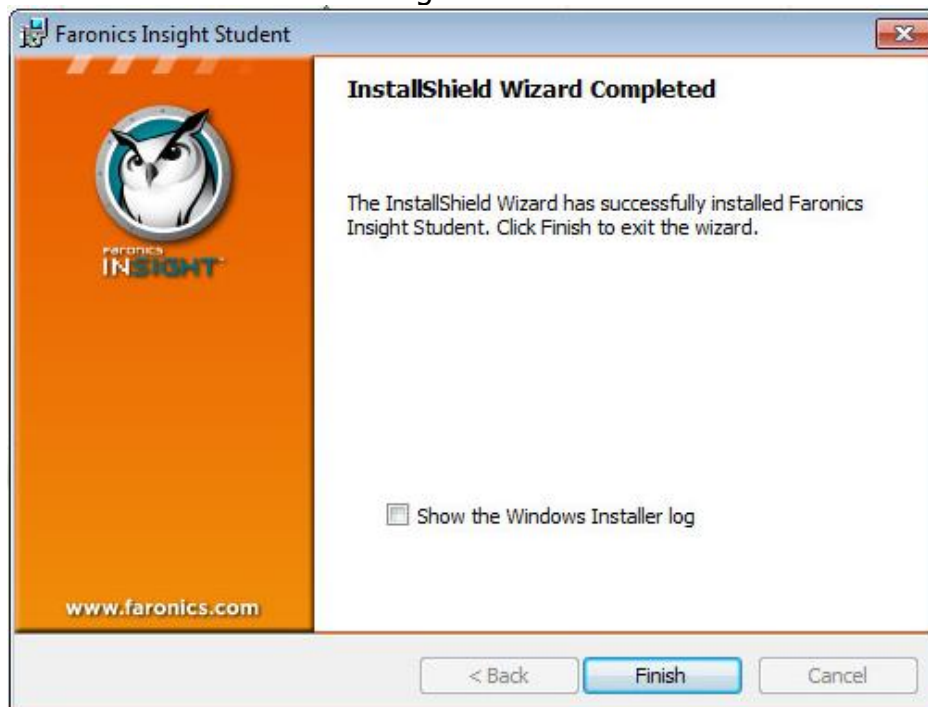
Faronics Insight Student

Faronics
INSIGHT

www.faronics.com

InstallShield Wizard Completed

The InstallShield Wizard has successfully installed Faronics Insight Student. Click Finish to exit the wizard.

Show the Windows Installer log

< Back
Finish
Cancel